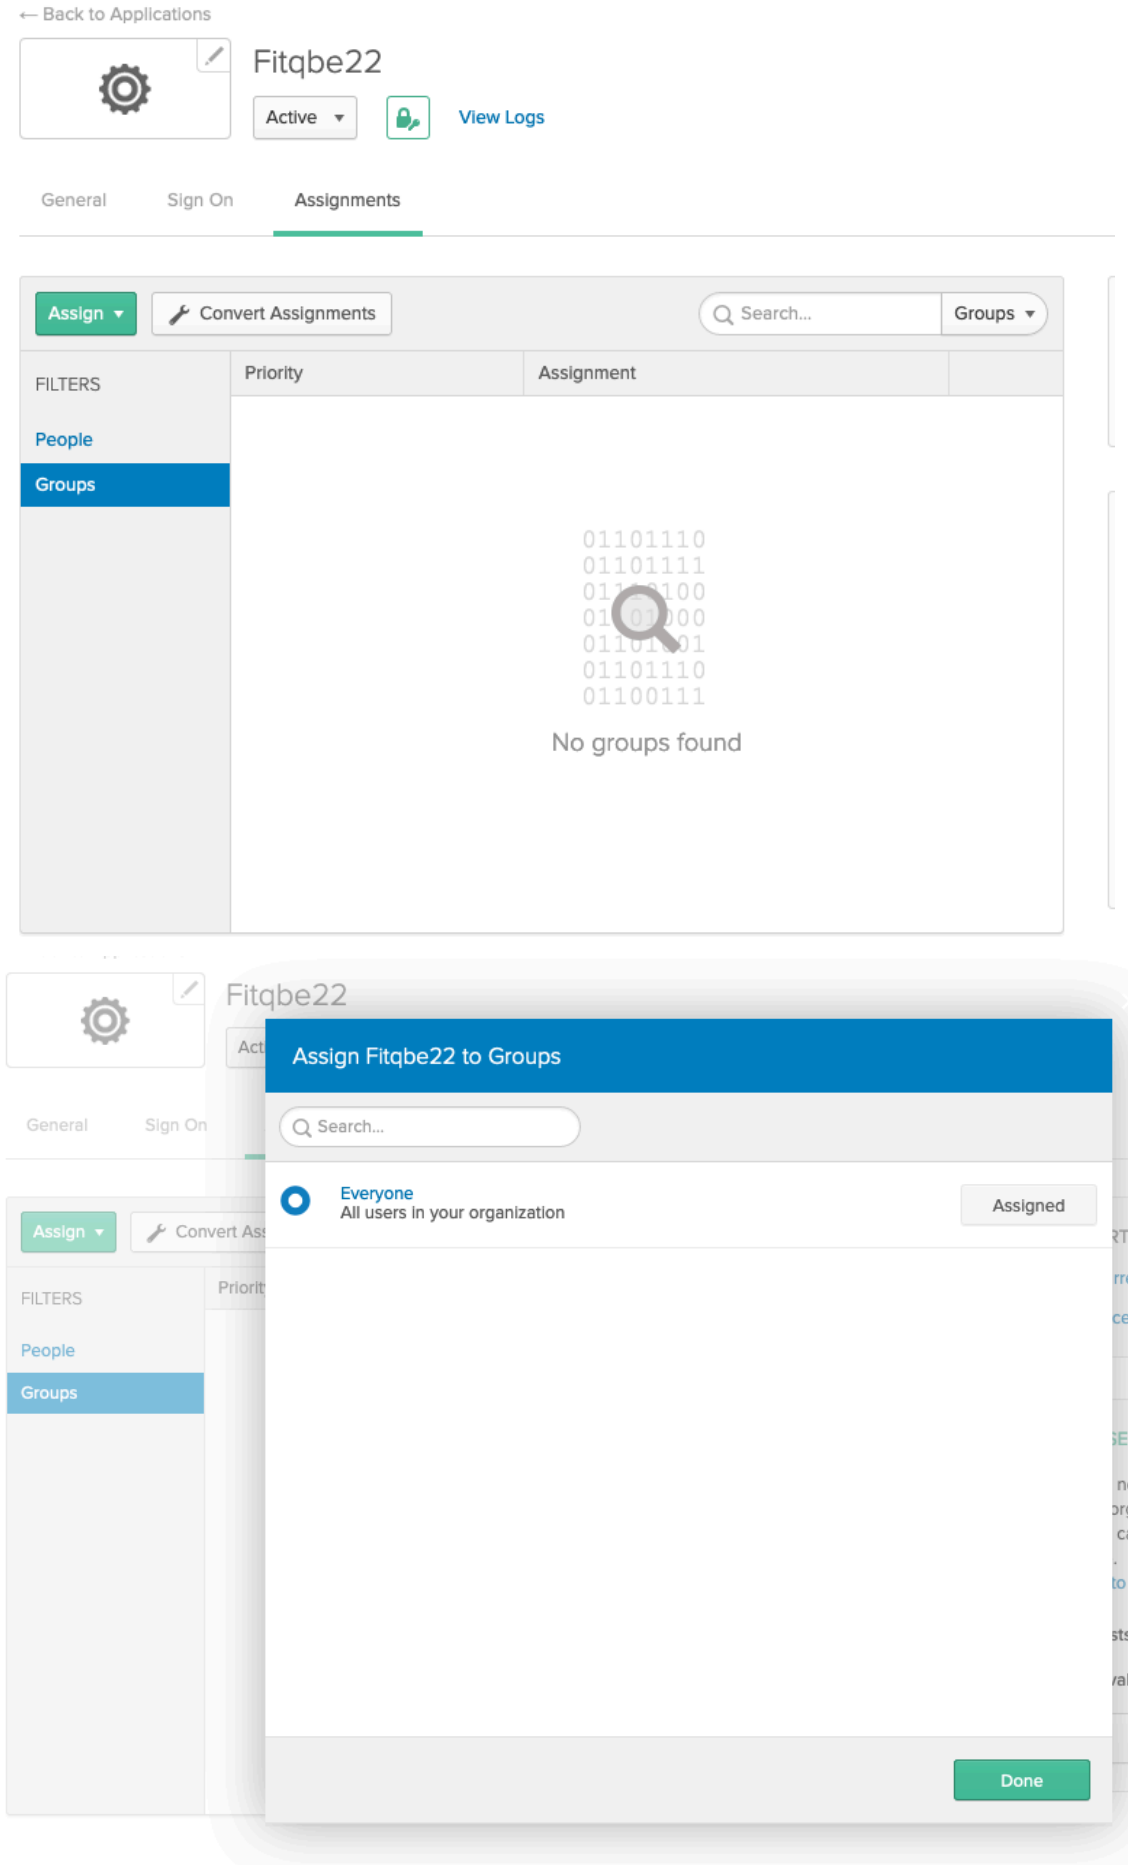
← Back to Applications

Fitqbe22

Active

View Logs

General

Sign On

Assignments

Assign

Convert Assignments

Search...

Groups

FILTERS

People

Groups

| Priority | Assignment |
|---|---|

01101110
01101111
011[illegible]100
01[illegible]000
011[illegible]01
01101110
01100111

No groups found

Fitqbe22

Act

General

Sign On

Assign

Convert Ass

FILTERS

People

Groups

Priorit

Assign Fitqbe22 to Groups

Search...

Everyone
All users in your organization

Assigned

Done